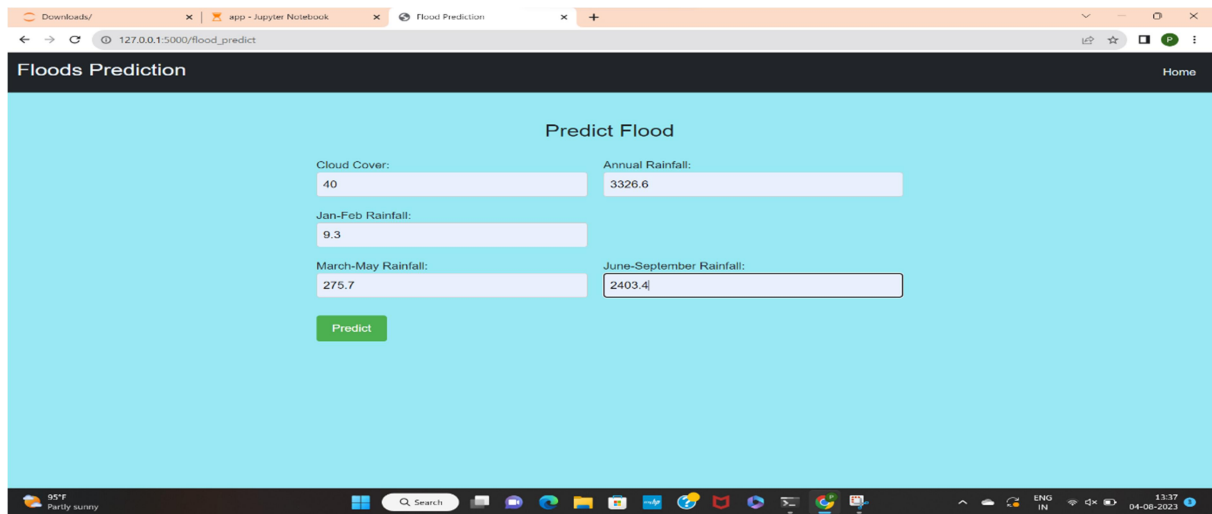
Downloads/ ×
app - Jupyter Notebook ×
Flood Prediction ×
+

127.0.0.1:5000/flood_predict

P

Floods Prediction
Home

Predict Flood

Cloud Cover:
40

Annual Rainfall:
3326.6

Jan-Feb Rainfall:
9.3

March-May Rainfall:
275.7

June-September Rainfall:
2403.4

Predict

95°F
Partly sunny

Search

ENG
IN

13:37
04-08-2023